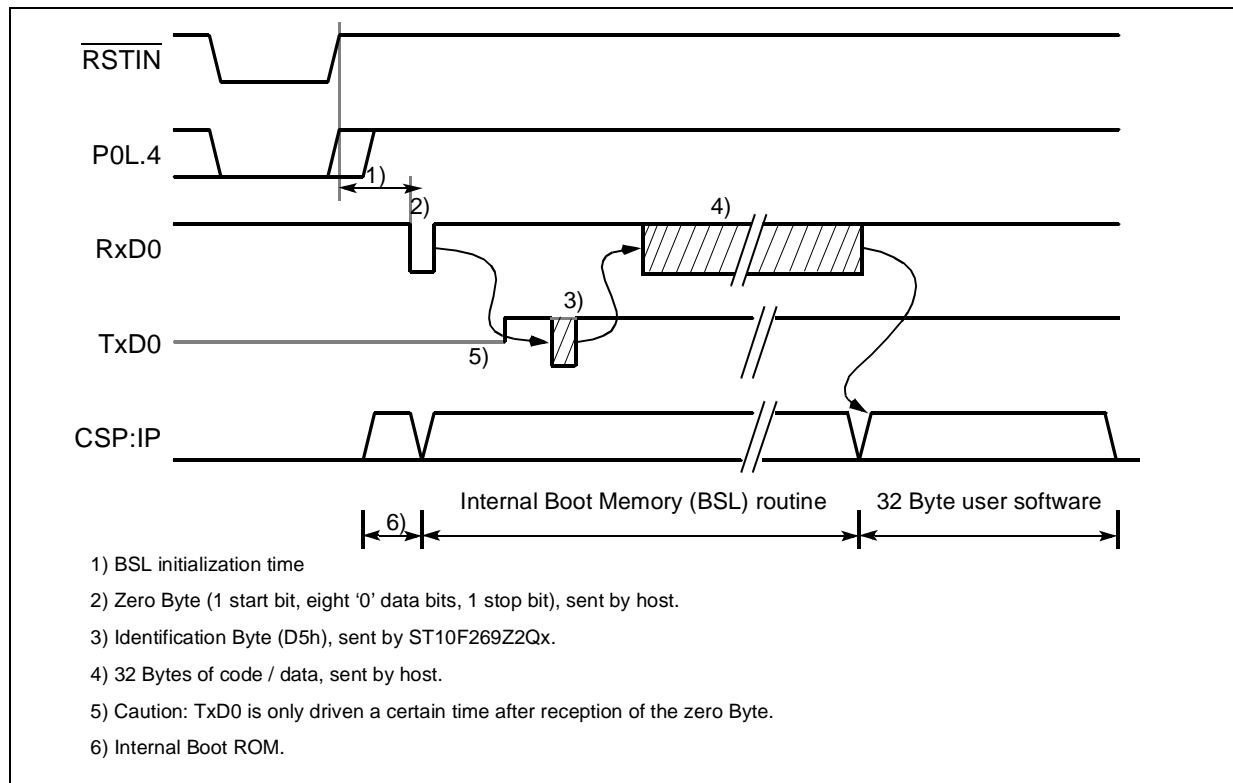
$\overline{RSTIN}$

P0L.4

1)

2)

4)

RxD0

3)

TxD0

5)

CSP:IP

6)

Internal Boot Memory (BSL) routine

32 Byte user software

1) BSL initialization time

2) Zero Byte (1 start bit, eight ‘0’ data bits, 1 stop bit), sent by host.

3) Identification Byte (D5h), sent by ST10F269Z2Qx.

4) 32 Bytes of code / data, sent by host.

5) Caution: TxD0 is only driven a certain time after reception of the zero Byte.

6) Internal Boot ROM.